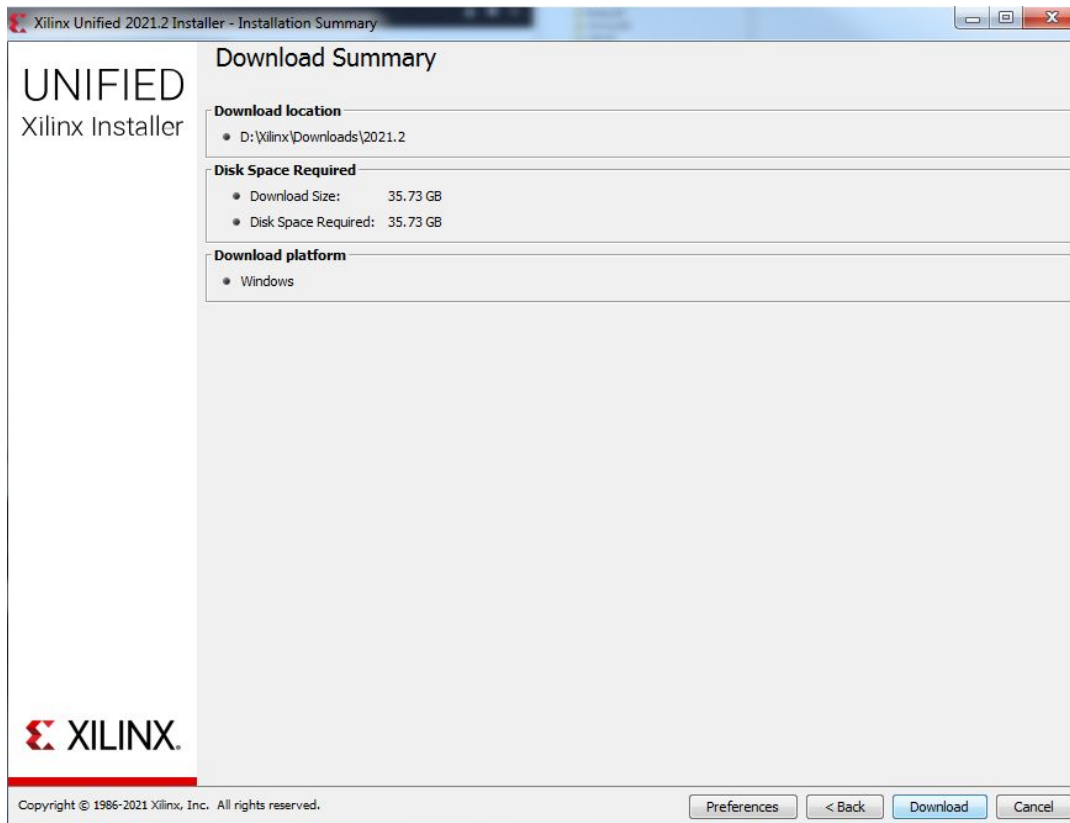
Xilinx Unified 2021.2 Installer - Installation Summary

UNIFIED
Xilinx Installer

Download Summary

Download location
• D:\Xilinx\Downloads\2021.2

Disk Space Required
• Download Size: 35.73 GB
• Disk Space Required: 35.73 GB

Download platform
• Windows

XILINX.

Copyright © 1986-2021 Xilinx, Inc. All rights reserved.

Preferences | < Back | Download | Cancel